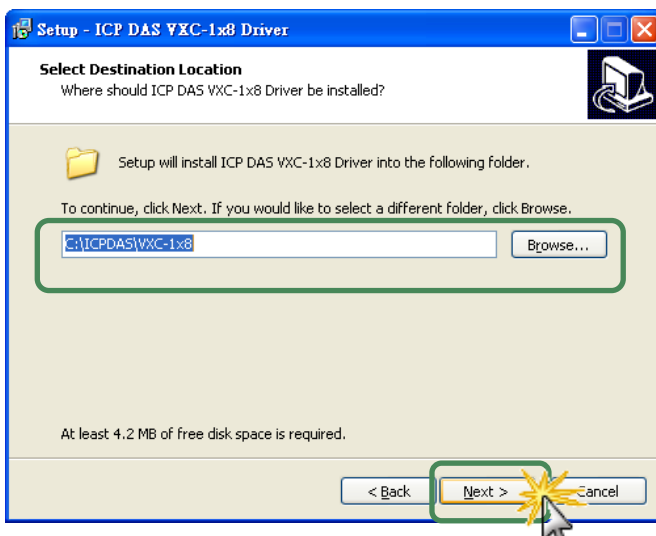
Setup - ICP DAS VXC-1x8 Driver

Select Destination Location
Where should ICP DAS VXC-1x8 Driver be installed?

Setup will install ICP DAS VXC-1x8 Driver into the following folder.

To continue, click Next. If you would like to select a different folder, click Browse.

C:\ICPDAS\VXC-1x8

Browse...

At least 4.2 MB of free disk space is required.

< Back

Next >

Cancel